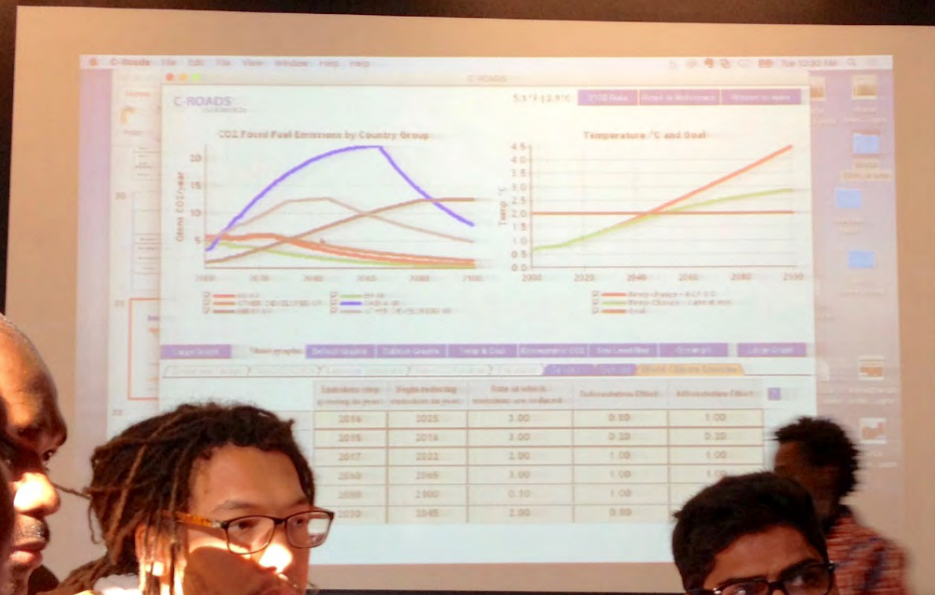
C-Roads File Edit File View Window Help Help

C-ROADS

5.1°F | 2.9°C 2100 Rate Reset to Reference

CO2 Fossil Fuel Emissions by Country Group

Temperature °C and Goal

20
15
10
5
0
2000 2020 2040 2060 2080 2100

Gtons CO2/year

4.5
4.0
3.5
3.0
2.5
2.0
1.5
1.0
0.5
0.0
2000 2020 2040 2060 2080 2100

Temp °C

Goal

Emissions stop growing in year | Begin reducing emissions in year | Rate at which emissions are reduced | Deforestation Effect | Afforestation Effect

| | | | | |
|---|---|---|---|---|
| 2016 | 2025 | 3.00 | 0.50 | 1.00 |
| 2016 | 2016 | 3.00 | 0.20 | 0.20 |
| 2017 | 2022 | 2.00 | 1.00 | 1.00 |
| 2040 | 2065 | 3.00 | 1.00 | 1.00 |
| 2030 | 2000 | 0.10 | 1.00 | 1.00 |
| 2030 | 2045 | 2.00 | 0.00 | 1.00 |